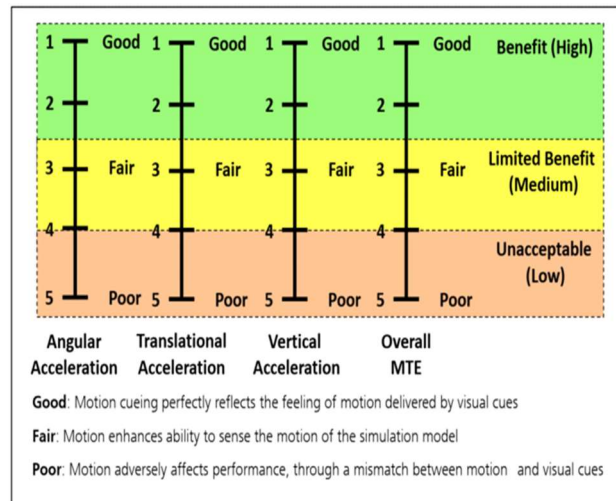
1 Good 1 Good 1 Good 1 Good Benefit (High)
2 2 2 2
3 Fair 3 Fair 3 Fair 3 Fair Limited Benefit (Medium)
4 4 4 4 Unacceptable (Low)
5 Poor 5 Poor 5 Poor 5 Poor

Angular Acceleration  Translational Acceleration  Vertical Acceleration  Overall MTE

**Good**: Motion cueing perfectly reflects the feeling of motion delivered by visual cues

**Fair**: Motion enhances ability to sense the motion of the simulation model

**Poor**: Motion adversely affects performance, through a mismatch between motion and visual cues